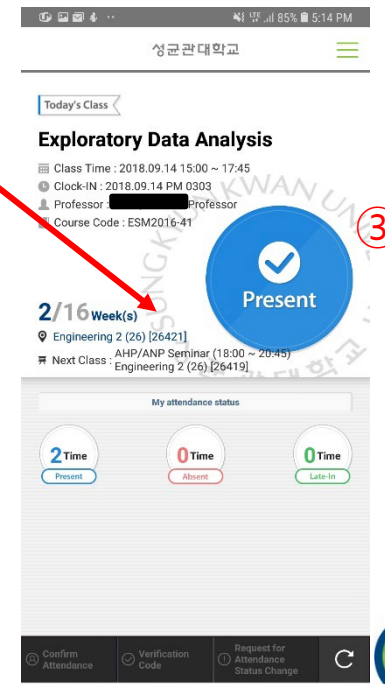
85% 5:14 PM

성균관대학교

Today's Class

Exploratory Data Analysis

Class Time : 2018.09.14 15:00 ~ 17:45
Clock-IN : 2018.09.14 PM 0303
Professor : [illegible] Professor
Course Code : ESM2016-41

③

Present

2/16 Week(s)
Engineering 2 (26) [26421]
Next Class : AHP/ANP Seminar (18:00 ~ 20:45) Engineering 2 (26) [26419]

SUNGKYUNKWAN UN

My attendance status

2 Time
Present

0 Time
Absent

0 Time
Late-In

Confirm Attendance

Verification Code

Request for Attendance Status Change